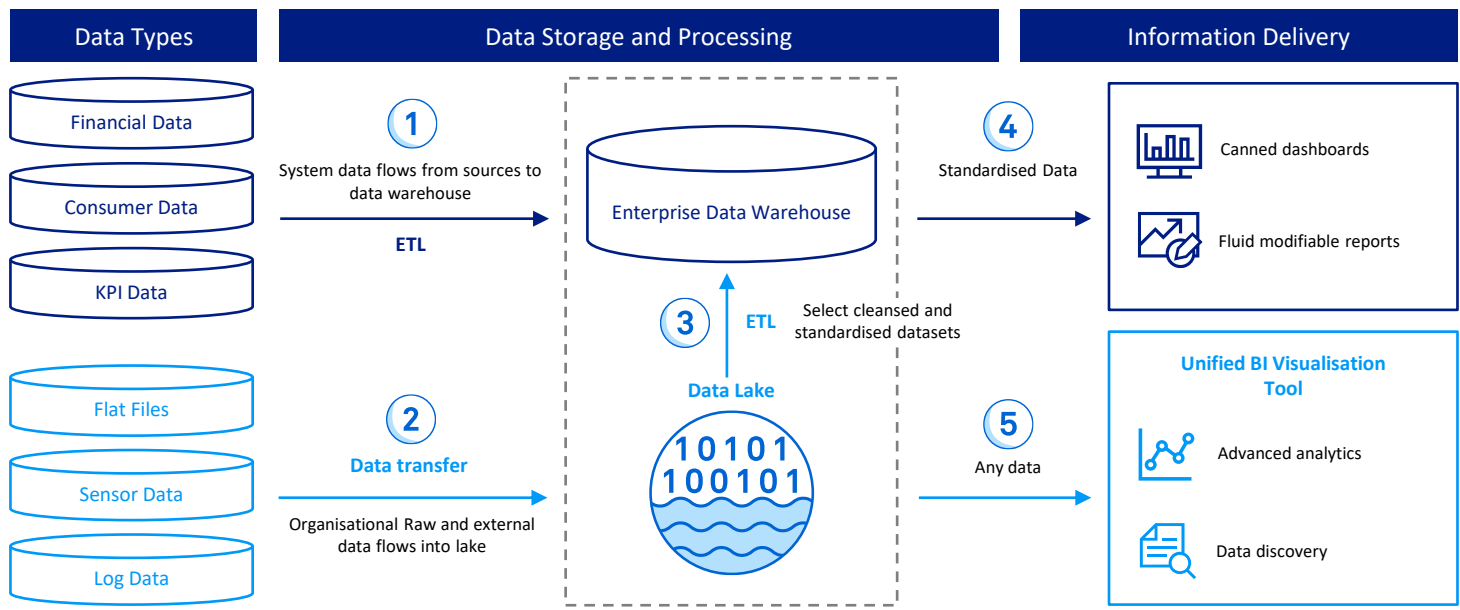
Data Types

Data Storage and Processing

Information Delivery

Financial Data

Consumer Data

KPI Data

Flat Files

Sensor Data

Log Data

1

System data flows from sources to data warehouse

ETL

2

Data transfer

Organisational Raw and external data flows into lake

Enterprise Data Warehouse

3

ETL

Select cleansed and standardised datasets

Data Lake

10101
100101

4

Standardised Data

5

Any data

Canned dashboards

Fluid modifiable reports

Unified BI Visualisation Tool

Advanced analytics

Data discovery